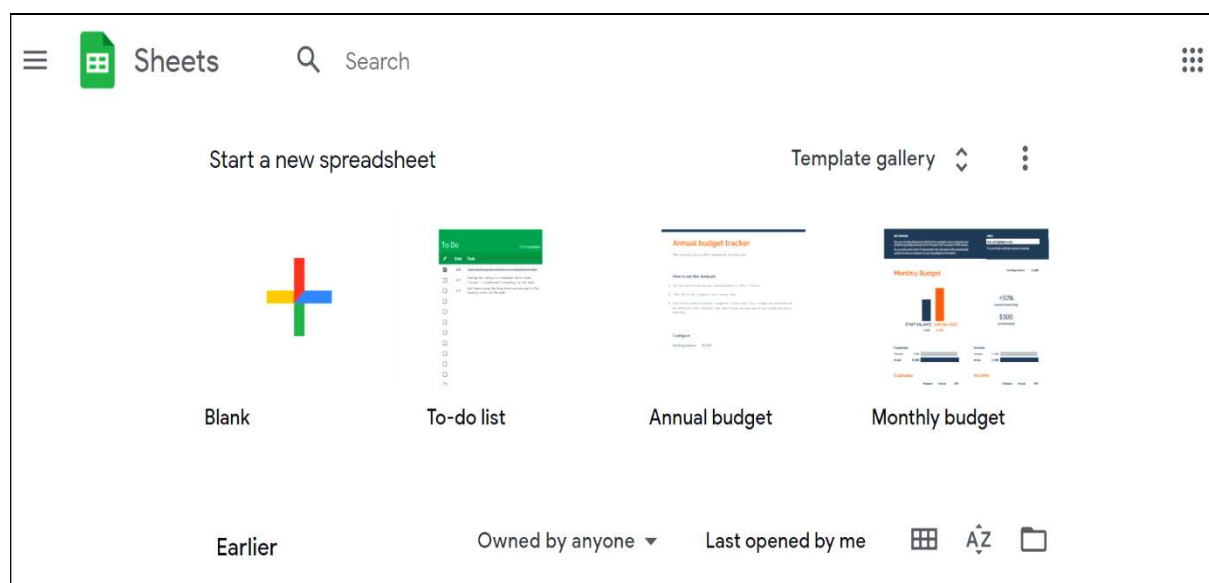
Sheets

Search

Start a new spreadsheet

Template gallery

To Do

Annual budget tracker

Monthly Budget

+50%

$500

Blank

To-do list

Annual budget

Monthly budget

Earlier

Owned by anyone

Last opened by me